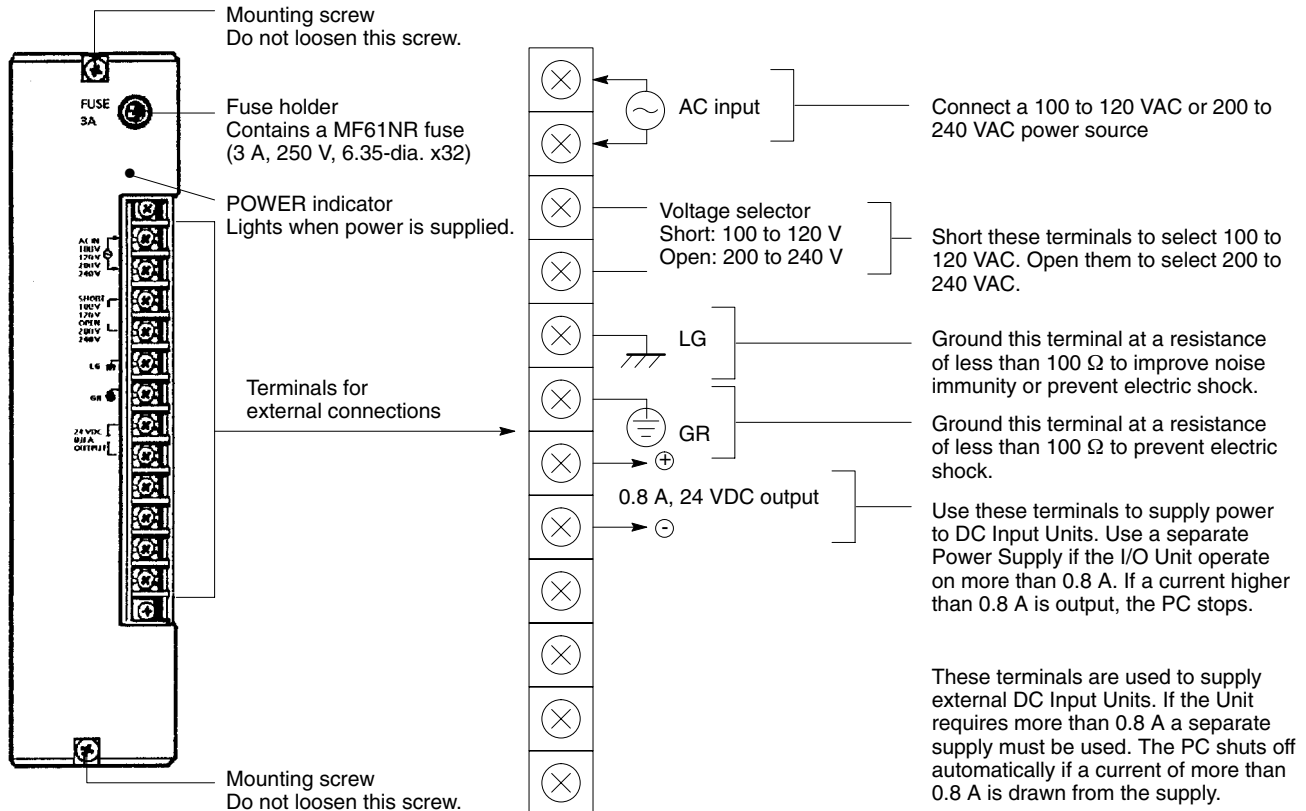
Mounting screw
Do not loosen this screw.

FUSE
3A

Fuse holder
Contains a MF61NR fuse (3 A, 250 V, 6.35-dia. x32)

POWER indicator
Lights when power is supplied.

AC IN
100V
120V
200V
240V

SHORT
100V
120V
OPEN
200V
240V

LG

GR

24 VDC
0.8 A
OUTPUT

Terminals for external connections

Mounting screw
Do not loosen this screw.

AC input

Connect a 100 to 120 VAC or 200 to 240 VAC power source

Voltage selector
Short: 100 to 120 V
Open: 200 to 240 V

Short these terminals to select 100 to 120 VAC. Open them to select 200 to 240 VAC.

LG

Ground this terminal at a resistance of less than 100 Ω to improve noise immunity or prevent electric shock.

GR

Ground this terminal at a resistance of less than 100 Ω to prevent electric shock.

+

0.8 A, 24 VDC output

-

Use these terminals to supply power to DC Input Units. Use a separate Power Supply if the I/O Unit operate on more than 0.8 A. If a current higher than 0.8 A is output, the PC stops.

These terminals are used to supply external DC Input Units. If the Unit requires more than 0.8 A a separate supply must be used. The PC shuts off automatically if a current of more than 0.8 A is drawn from the supply.